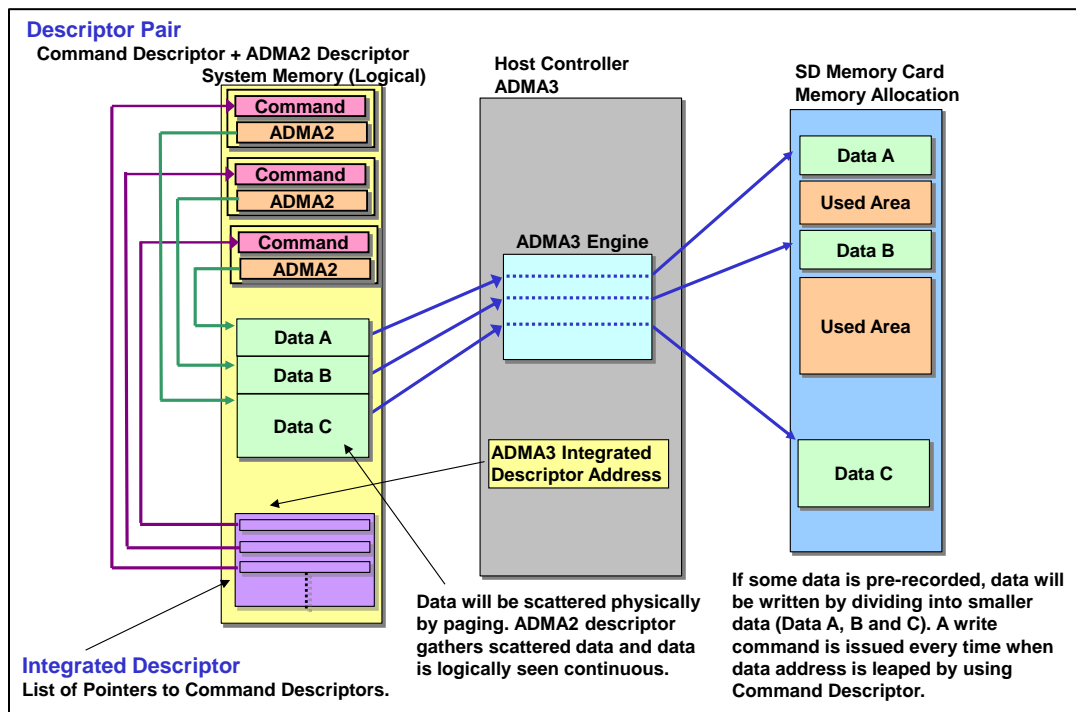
Descriptor Pair
Command Descriptor + ADMA2 Descriptor
System Memory (Logical)

Command
ADMA2
Command
ADMA2
Command
ADMA2

Data A
Data B
Data C

Host Controller
ADMA3

ADMA3 Engine

ADMA3 Integrated Descriptor Address

SD Memory Card
Memory Allocation

Data A
Used Area
Data B
Used Area
Data C

Data will be scattered physically by paging. ADMA2 descriptor gathers scattered data and data is logically seen continuous.

If some data is pre-recorded, data will be written by dividing into smaller data (Data A, B and C). A write command is issued every time when data address is leaped by using Command Descriptor.

Integrated Descriptor
List of Pointers to Command Descriptors.